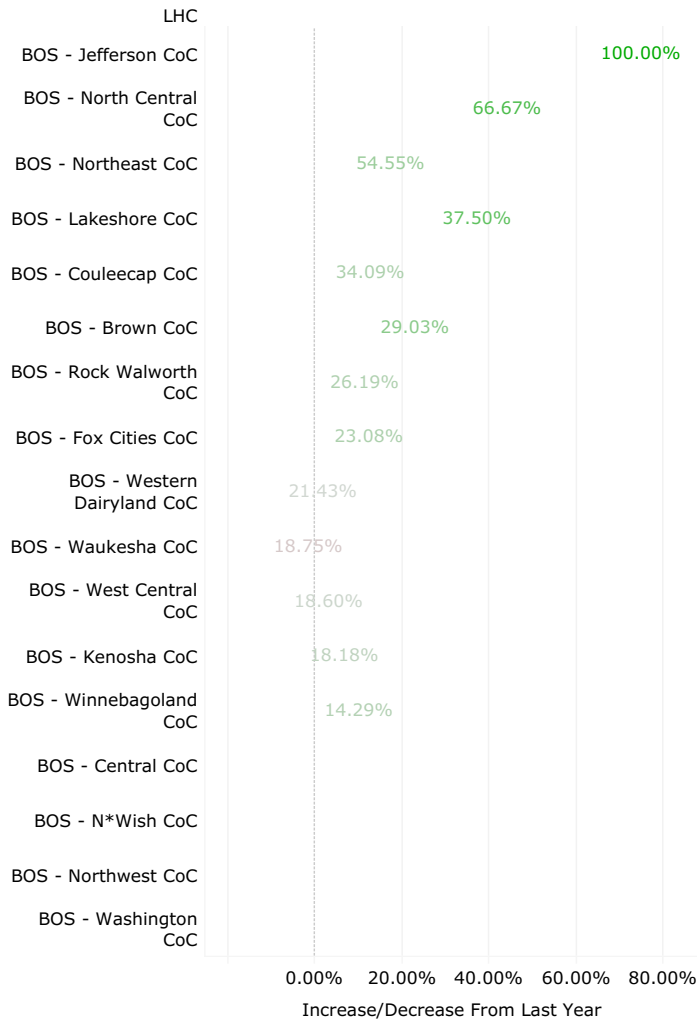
LHC

BOS - Jefferson CoC 100.00%

BOS - North Central CoC 66.67%

BOS - Northeast CoC 54.55%

BOS - Lakeshore CoC 37.50%

BOS - Couleecap CoC 34.09%

BOS - Brown CoC 29.03%

BOS - Rock Walworth CoC 26.19%

BOS - Fox Cities CoC 23.08%

BOS - Western Dairyland CoC 21.43%

BOS - Waukesha CoC 18.75%

BOS - West Central CoC 18.60%

BOS - Kenosha CoC 18.18%

BOS - Winnebagoland CoC 14.29%

BOS - Central CoC

BOS - N*Wish CoC

BOS - Northwest CoC

BOS - Washington CoC

0.00% 20.00% 40.00% 60.00% 80.00%

Increase/Decrease From Last Year